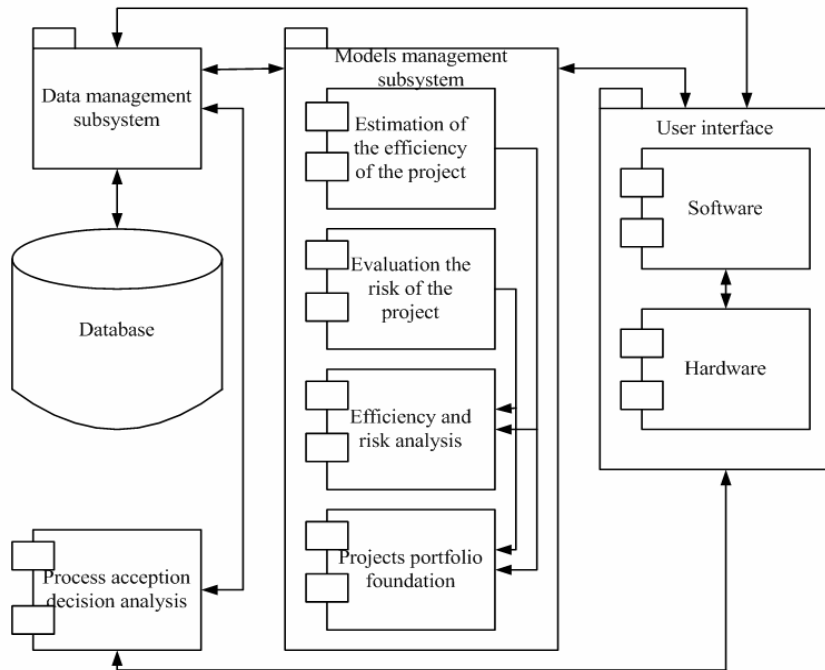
Data management subsystem

Models management subsystem

Estimation of the efficiency of the project

Evaluation the risk of the project

Efficiency and risk analysis

Projects portfolio foundation

User interface

Software

Hardware

Database

Process acception decision analysis